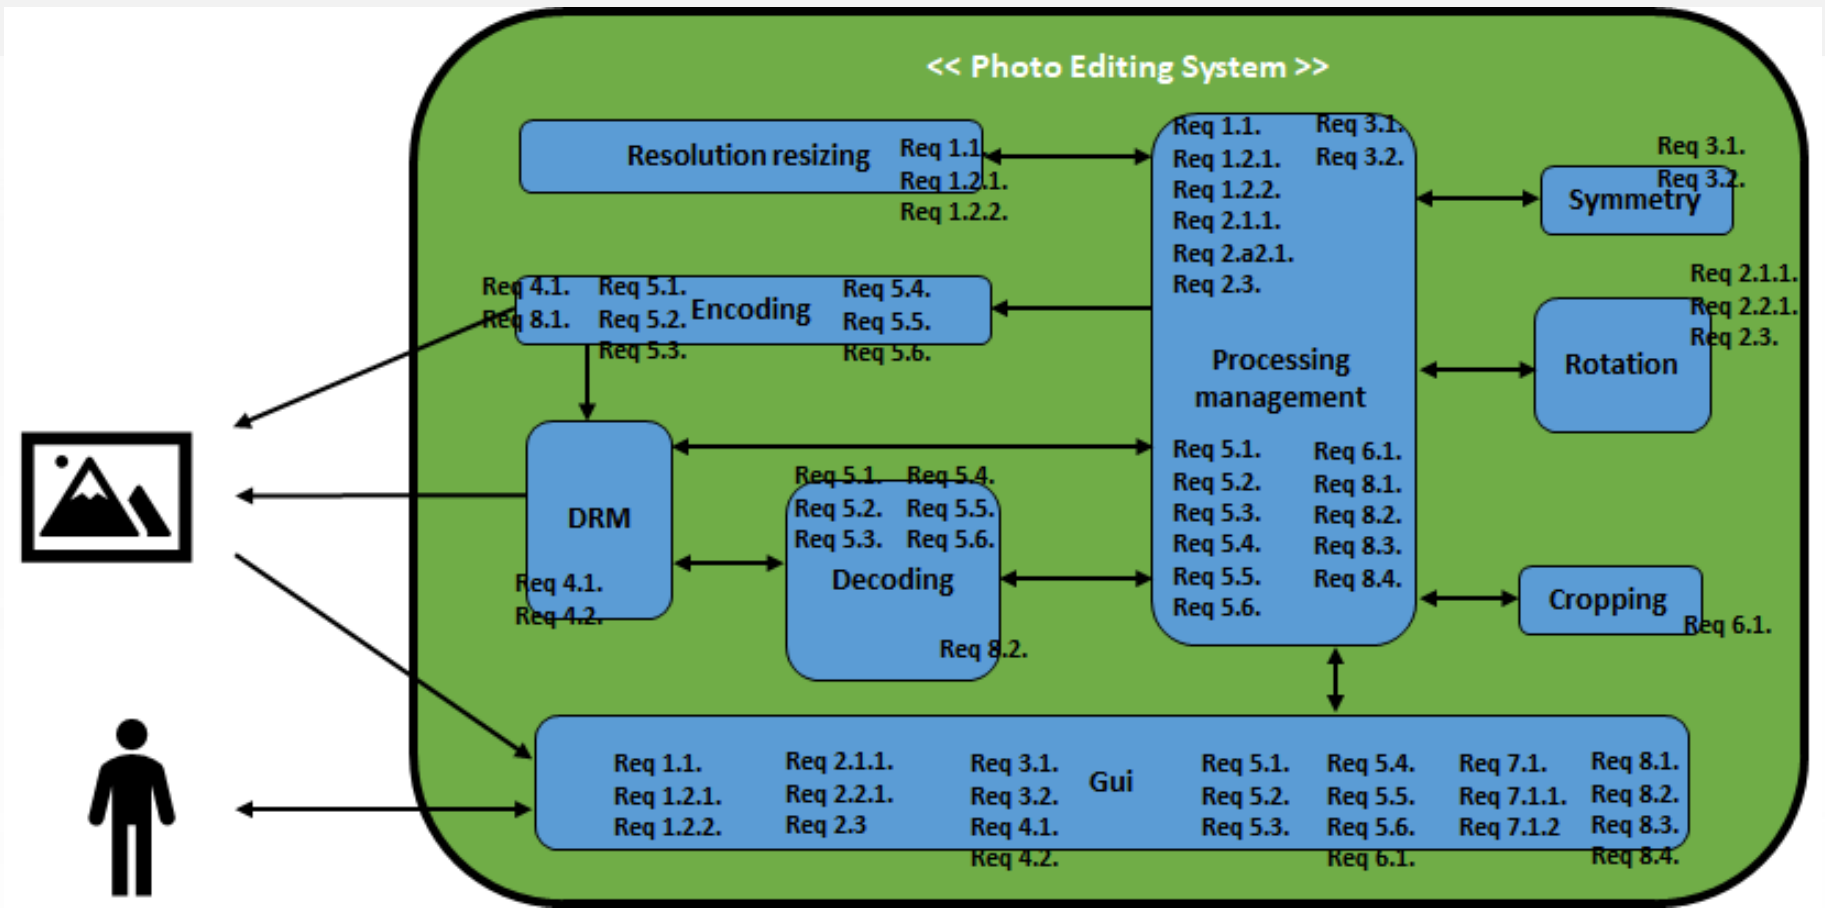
<< Photo Editing System >>

Resolution resizing Req 1.1. Req 1.2.1. Req 1.2.2.

Req 1.1. Req 1.2.1. Req 1.2.2. Req 2.1.1. Req 2.a2.1. Req 2.3. Req 3.1. Req 3.2.

Processing management

Req 5.1. Req 5.2. Req 5.3. Req 5.4. Req 5.5. Req 5.6. Req 6.1. Req 8.1. Req 8.2. Req 8.3. Req 8.4.

Req 3.1. Req 3.2. Symmetry

Req 2.1.1. Req 2.2.1. Req 2.3. Rotation

Cropping Req 6.1.

Req 4.1. Req 8.1. Req 5.1. Req 5.2. Req 5.3. Encoding Req 5.4. Req 5.5. Req 5.6.

DRM Req 4.1. Req 4.2.

Req 5.1. Req 5.2. Req 5.3. Req 5.4. Req 5.5. Req 5.6. Decoding Req 8.2.

Gui

Req 1.1. Req 1.2.1. Req 1.2.2. Req 2.1.1. Req 2.2.1. Req 2.3 Req 3.1. Req 3.2. Req 4.1. Req 4.2. Req 5.1. Req 5.2. Req 5.3. Req 5.4. Req 5.5. Req 5.6. Req 6.1. Req 7.1. Req 7.1.1. Req 7.1.2 Req 8.1. Req 8.2. Req 8.3. Req 8.4.